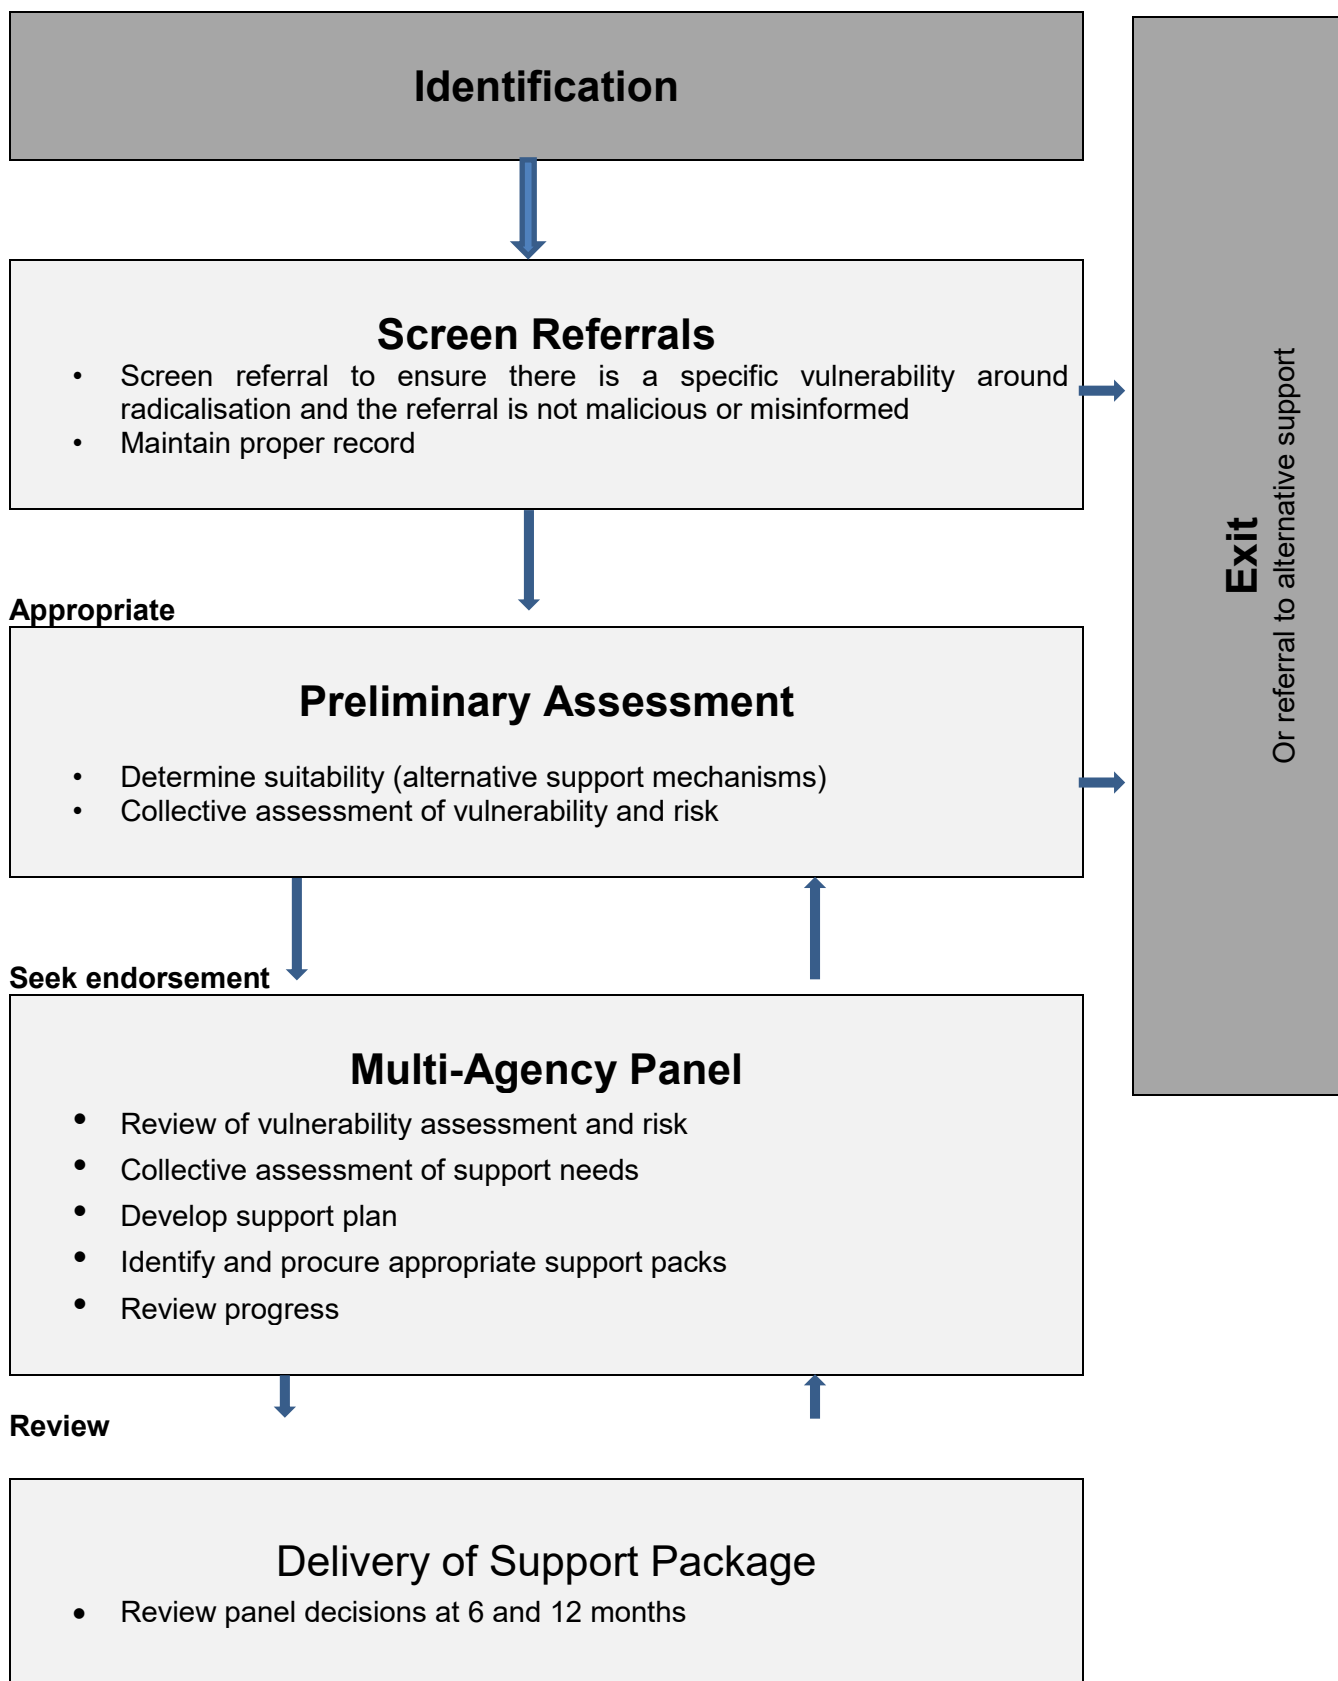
Identification

Screen Referrals

- Screen referral to ensure there is a specific vulnerability around radicalisation and the referral is not malicious or misinformed
- Maintain proper record

Appropriate

Preliminary Assessment

- Determine suitability (alternative support mechanisms)
- Collective assessment of vulnerability and risk

Seek endorsement

Multi-Agency Panel

- Review of vulnerability assessment and risk
- Collective assessment of support needs
- Develop support plan
- Identify and procure appropriate support packs
- Review progress

Review

Delivery of Support Package

- Review panel decisions at 6 and 12 months

Exit
Or referral to alternative support